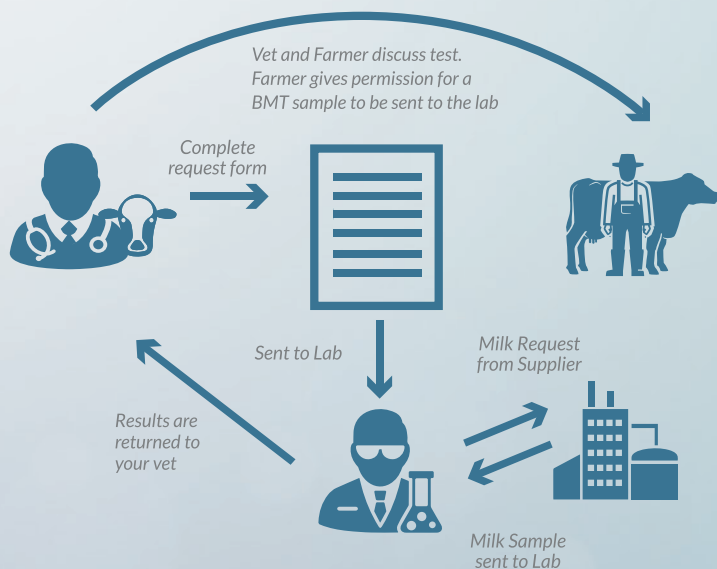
Vet and Farmer discuss test. Farmer gives permission for a BMT sample to be sent to the lab

Complete request form

Sent to Lab

Milk Request from Supplier

Results are returned to your vet

Milk Sample sent to Lab